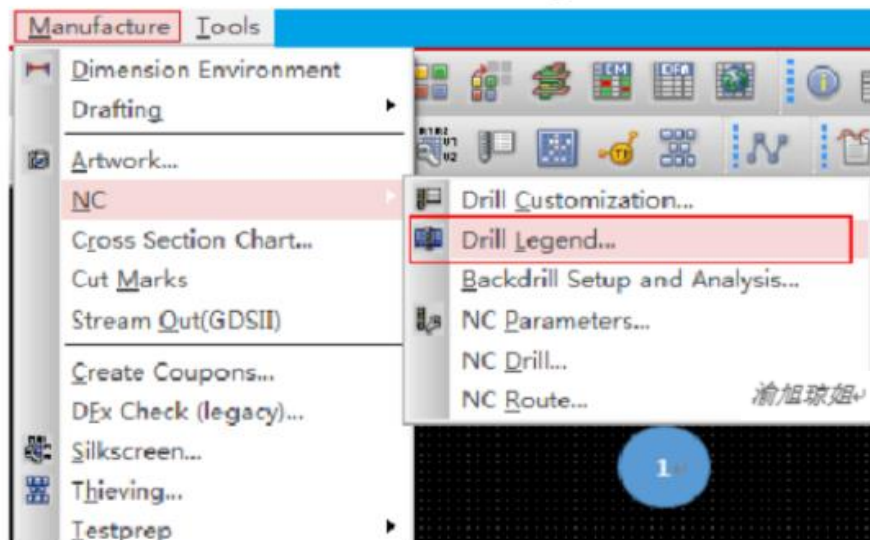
Manufacture Tools

Dimension Environment
Drafting
Artwork...
NC
Cross Section Chart...
Cut Marks
Stream Out(GDSII)
Create Coupons...
DFx Check (legacy)...
Silkscreen...
Thieving...
Testprep

Drill Customization...
Drill Legend...
Backdrill Setup and Analysis...
NC Parameters...
NC Drill...
NC Route...

渝旭琼姐

1